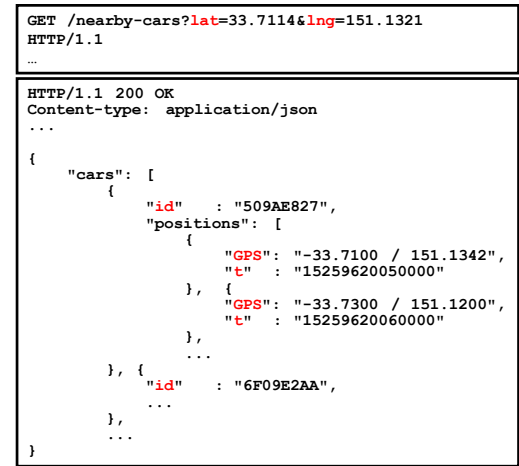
GET /nearby-cars?lat=33.7114&lng=151.1321 HTTP/1.1
…

HTTP/1.1 200 OK
Content-type: application/json
...

{
    "cars": [
        {
            "id"   : "509AE827",
            "positions": [
                {
                    "GPS": "-33.7100 / 151.1342",
                    "t"  : "15259620050000"
                }, {
                    "GPS": "-33.7300 / 151.1200",
                    "t"  : "15259620060000"
                },
                ...
        }, {
            "id"   : "6F09E2AA",
            ...
        },
        ...
}